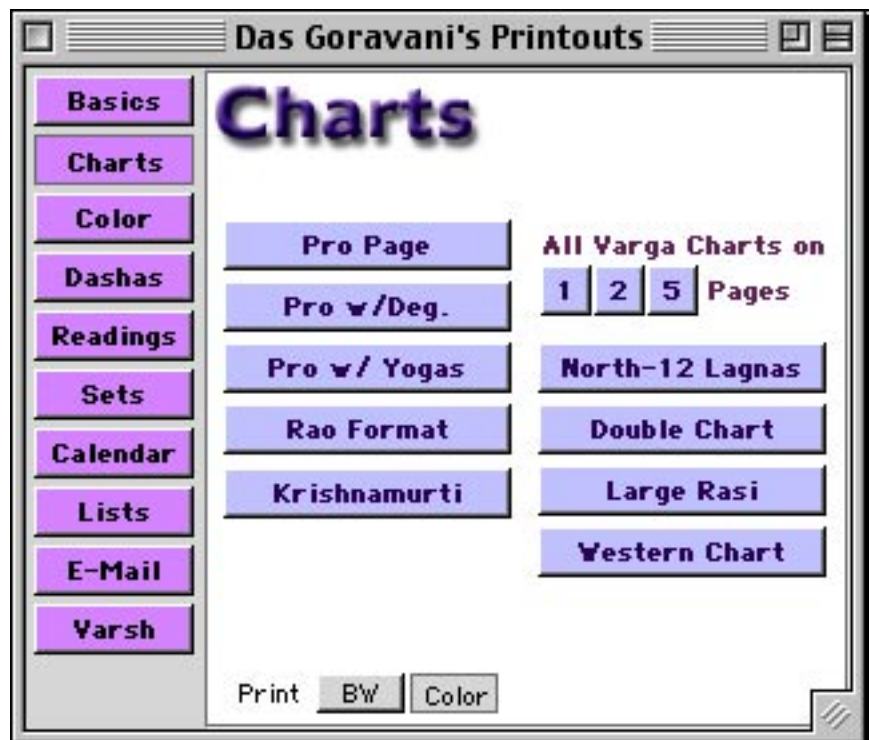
Das Goravani's Printouts

Basics
Charts
Color
Dashas
Readings
Sets
Calendar
Lists
E-Mail
Varsh

Charts

Pro Page
Pro w/Deg.
Pro w/ Yogas
Rao Format
Krishnamurti

All Varga Charts on
1 2 5 Pages

North-12 Lagnas
Double Chart
Large Rasi
Western Chart

Print BW Color